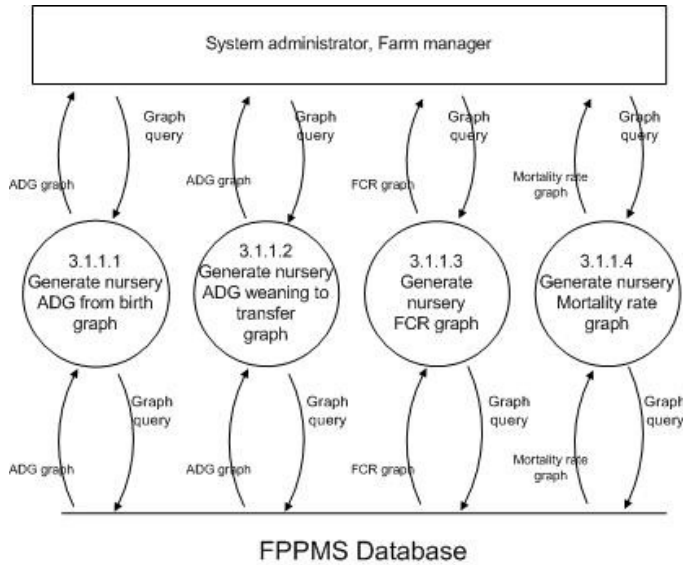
System administrator, Farm manager

Graph query

ADG graph

Graph query

ADG graph

Graph query

FCR graph

Graph query

Mortality rate graph

3.1.1.1 Generate nursery ADG from birth graph

3.1.1.2 Generate nursery ADG weaning to transfer graph

3.1.1.3 Generate nursery FCR graph

3.1.1.4 Generate nursery Mortality rate graph

ADG graph

Graph query

ADG graph

Graph query

FCR graph

Graph query

Mortality rate graph

Graph query

FPPMS Database